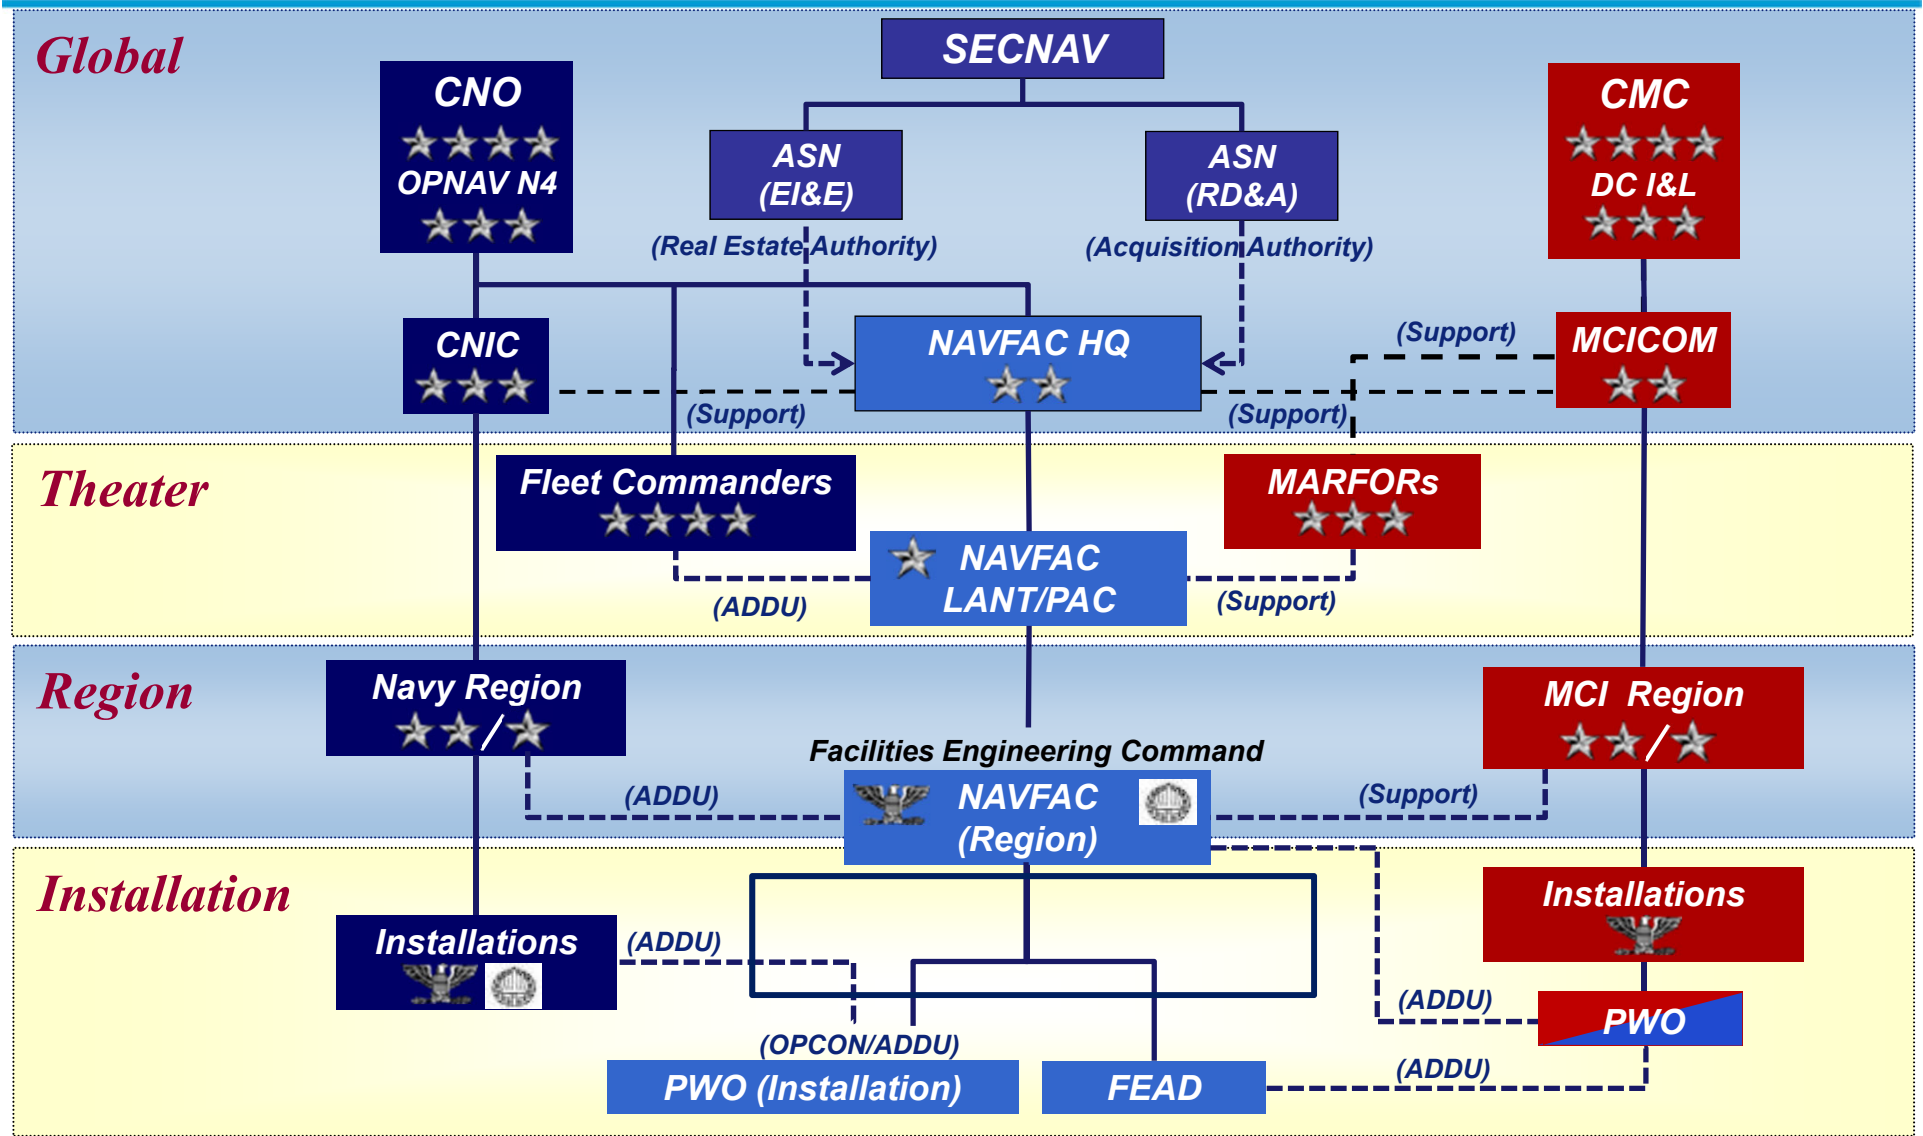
Global

SECNAV

CNO

OPNAV N4

ASN (EI&E)

ASN (RD&A)

CMC

DC I&L

(Real Estate Authority)

(Acquisition Authority)

CNIC

NAVFAC HQ

(Support)

MCICOM

(Support)

(Support)

Theater

Fleet Commanders

MARFORs

NAVFAC LANT/PAC

(ADDU)

(Support)

Region

Navy Region

MCI Region

Facilities Engineering Command

NAVFAC (Region)

(ADDU)

(Support)

Installation

Installations

(ADDU)

Installations

(ADDU)

PWO

(OPCON/ADDU)

(ADDU)

PWO (Installation)

FEAD